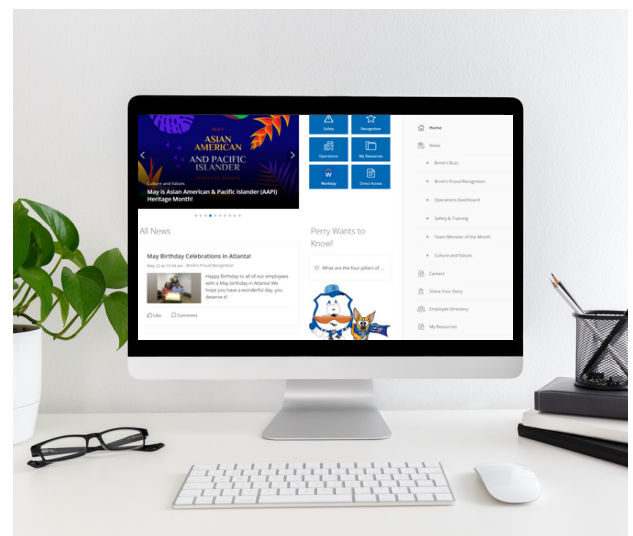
MAY IS
ASIAN
AMERICAN
AND PACIFIC
ISLANDER

Culture and Values
May is Asian American & Pacific Islander (AAPI) Heritage Month!

Safety
Recognition
Operations
My Resources
Workday
Direct Access

All News

May Birthday Celebrations in Atlanta!
May 22 at 10:54 am · Brink's Proud Recognition
Happy Birthday to all of our employees with a May birthday in Atlanta! We hope you have a wonderful day, you deserve it!
Like
Comment

Perry Wants to Know!
What are the four pillars of ...

Home
News
Brink's Buzz
Brink's Proud Recognition
Operations Dashboard
Safety & Training
Team Member of the Month
Culture and Values
Careers
Share Your Story
Employee Directory
My Resources